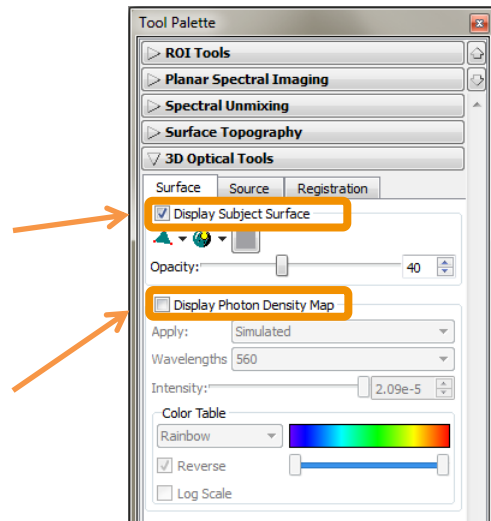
Tool Palette

ROI Tools
Planar Spectral Imaging
Spectral Unmixing
Surface Topography
3D Optical Tools

Surface | Source | Registration

Display Subject Surface

Opacity: 40

Display Photon Density Map

Apply: Simulated
Wavelengths 560
Intensity: 2.09e-5

Color Table
Rainbow
Reverse
Log Scale